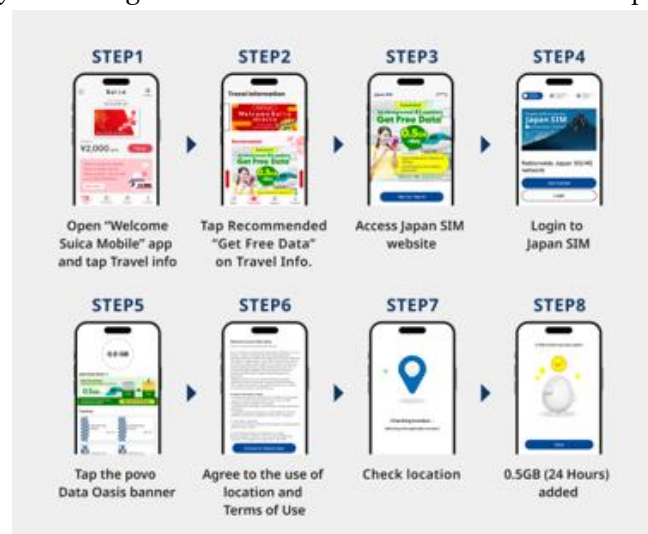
STEP1

Suica

¥2,000

Open "Welcome Suica Mobile" app and tap Travel info

STEP2

Travel Information

Welcome Suica Mobile

Get Free Data

Tap Recommended "Get Free Data" on Travel Info.

STEP3

Japan SIM

Get Free Data

0.5GB

Access Japan SIM website

STEP4

Japan SIM

Login to Japan SIM

STEP5

0.0 GB

Tap the povo Data Oasis banner

STEP6

Agree to the use of location and Terms of Use

STEP7

Checking location

Check location

STEP8

0.5GB (24 Hours) added